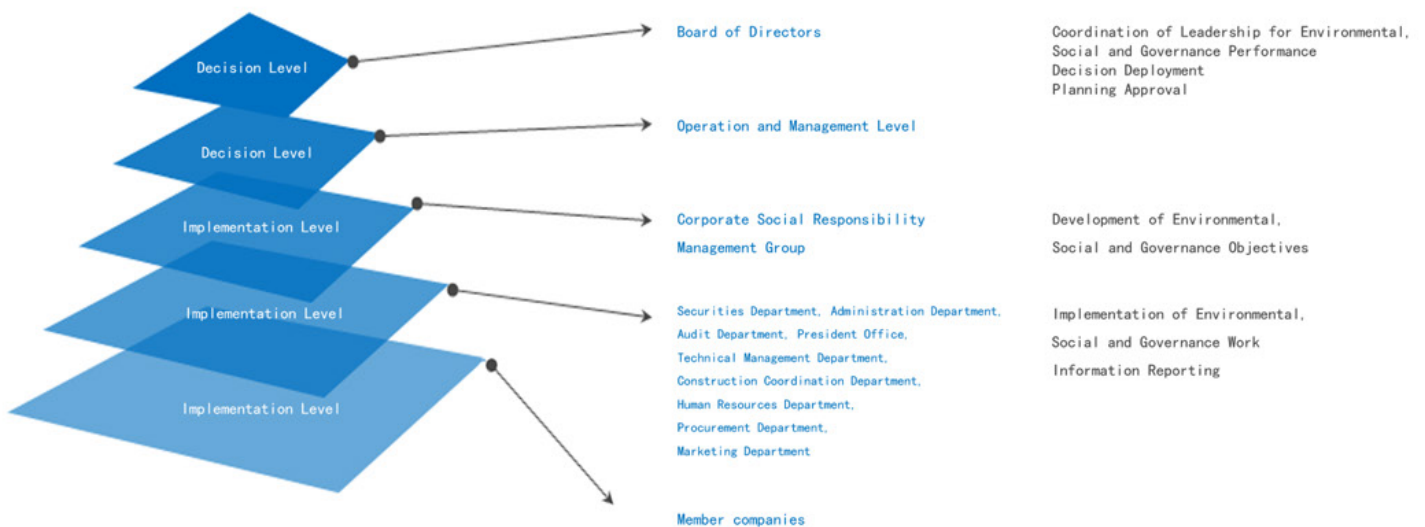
Decision Level

Decision Level

Implementation Level

Implementation Level

Implementation Level

Board of Directors

Coordination of Leadership for Environmental, Social and Governance Performance
Decision Deployment
Planning Approval

Operation and Management Level

Corporate Social Responsibility Management Group

Development of Environmental, Social and Governance Objectives

Securities Department, Administration Department, Audit Department, President Office, Technical Management Department, Construction Coordination Department, Human Resources Department, Procurement Department, Marketing Department

Implementation of Environmental, Social and Governance Work
Information Reporting

Member companies